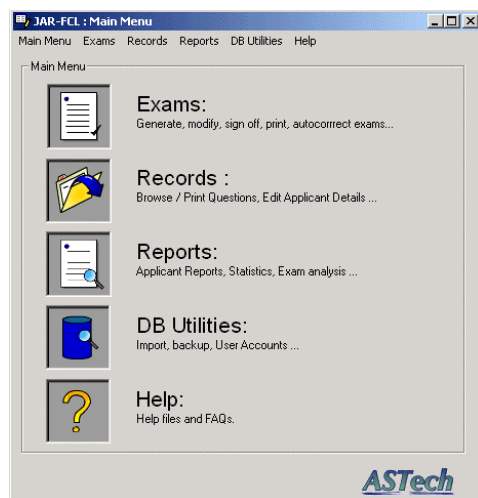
JAR-FCL : Main Menu

Main Menu Exams Records Reports DB Utilities Help

Main Menu

Exams:
Generate, modify, sign off, print, autocorrect exams...

Records :
Browse / Print Questions, Edit Applicant Details ...

Reports:
Applicant Reports, Statistics, Exam analysis ...

DB Utilities:
Import, backup, User Accounts ...

Help:
Help files and FAQs.

ASTech